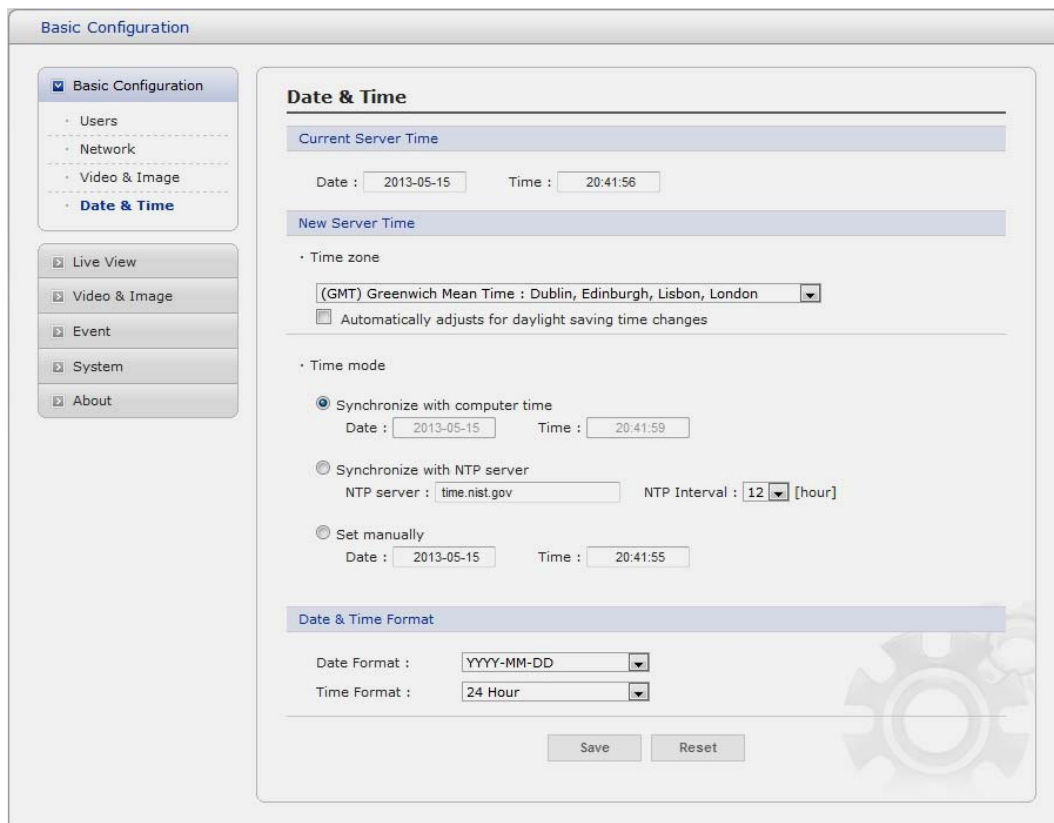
Basic Configuration

Basic Configuration
· Users
· Network
· Video & Image
· Date & Time

Live View
Video & Image
Event
System
About

Date & Time

Current Server Time

Date : 2013-05-15 Time : 20:41:56

New Server Time

· Time zone

(GMT) Greenwich Mean Time : Dublin, Edinburgh, Lisbon, London

Automatically adjusts for daylight saving time changes

· Time mode

Synchronize with computer time
Date : 2013-05-15 Time : 20:41:59

Synchronize with NTP server
NTP server : time.nist.gov NTP Interval : 12 [hour]

Set manually
Date : 2013-05-15 Time : 20:41:55

Date & Time Format

Date Format : YYYY-MM-DD
Time Format : 24 Hour

Save Reset